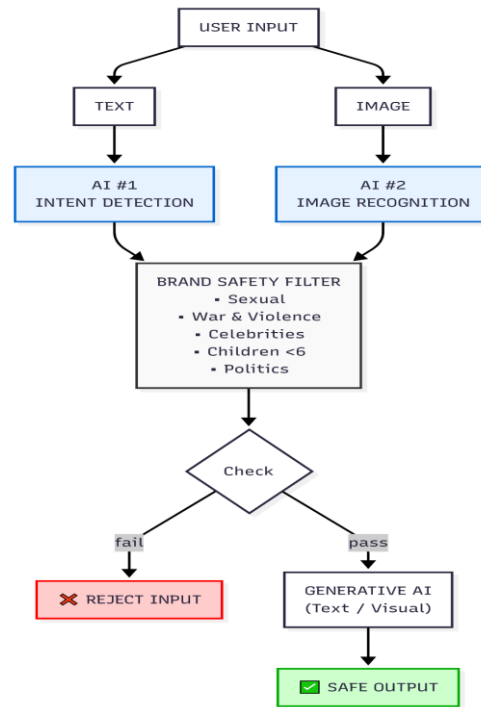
USER INPUT

TEXT

IMAGE

AI #1
INTENT DETECTION

AI #2
IMAGE RECOGNITION

BRAND SAFETY FILTER
• Sexual
• War & Violence
• Celebrities
• Children <6
• Politics

Check

fail

pass

❌ REJECT INPUT

GENERATIVE AI
(Text / Visual)

✅ SAFE OUTPUT